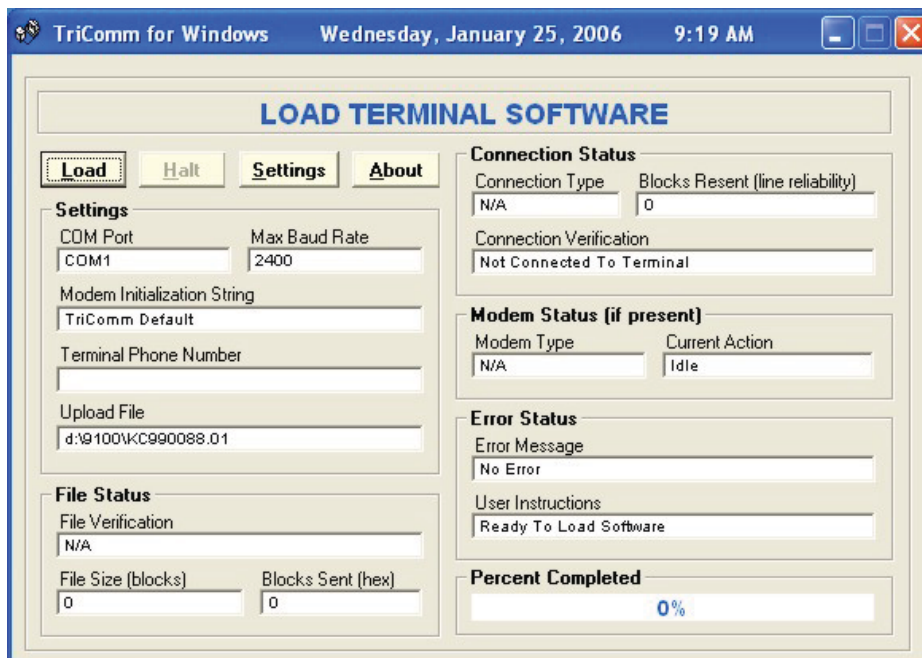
TriComm for Windows Wednesday, January 25, 2006 9:19 AM

LOAD TERMINAL SOFTWARE

Load Halt Settings About

Settings
COM Port
COM1
Max Baud Rate
2400
Modem Initialization String
TriComm Default
Terminal Phone Number

Upload File
d:\9100\KC990088.01

File Status
File Verification
N/A
File Size (blocks)
0
Blocks Sent (hex)
0

Connection Status
Connection Type
N/A
Blocks Resent (line reliability)
0
Connection Verification
Not Connected To Terminal

Modem Status (if present)
Modem Type
N/A
Current Action
Idle

Error Status
Error Message
No Error
User Instructions
Ready To Load Software

Percent Completed
0%